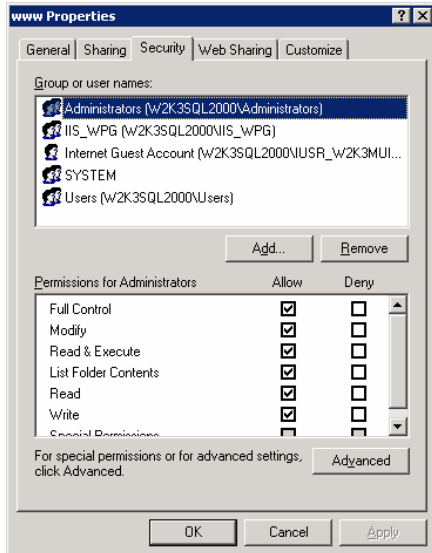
www Properties

? X

General | Sharing | Security | Web Sharing | Customize

Group or user names:

Administrators (W2K3SQL2000\Administrators)
IIS_WPG (W2K3SQL2000\IIS_WPG)
Internet Guest Account (W2K3SQL2000\IUSR_W2K3MUI...
SYSTEM
Users (W2K3SQL2000\Users)

Add... Remove

| Permissions for Administrators | Allow | Deny |
|---|---|---|
| Full Control | ☑ | ☐ |
| Modify | ☑ | ☐ |
| Read & Execute | ☑ | ☐ |
| List Folder Contents | ☑ | ☐ |
| Read | ☑ | ☐ |
| Write | ☑ | ☐ |
| Special Permissions | ☐ | ☐ |

For special permissions or for advanced settings, click Advanced.

Advanced

OK Cancel Apply